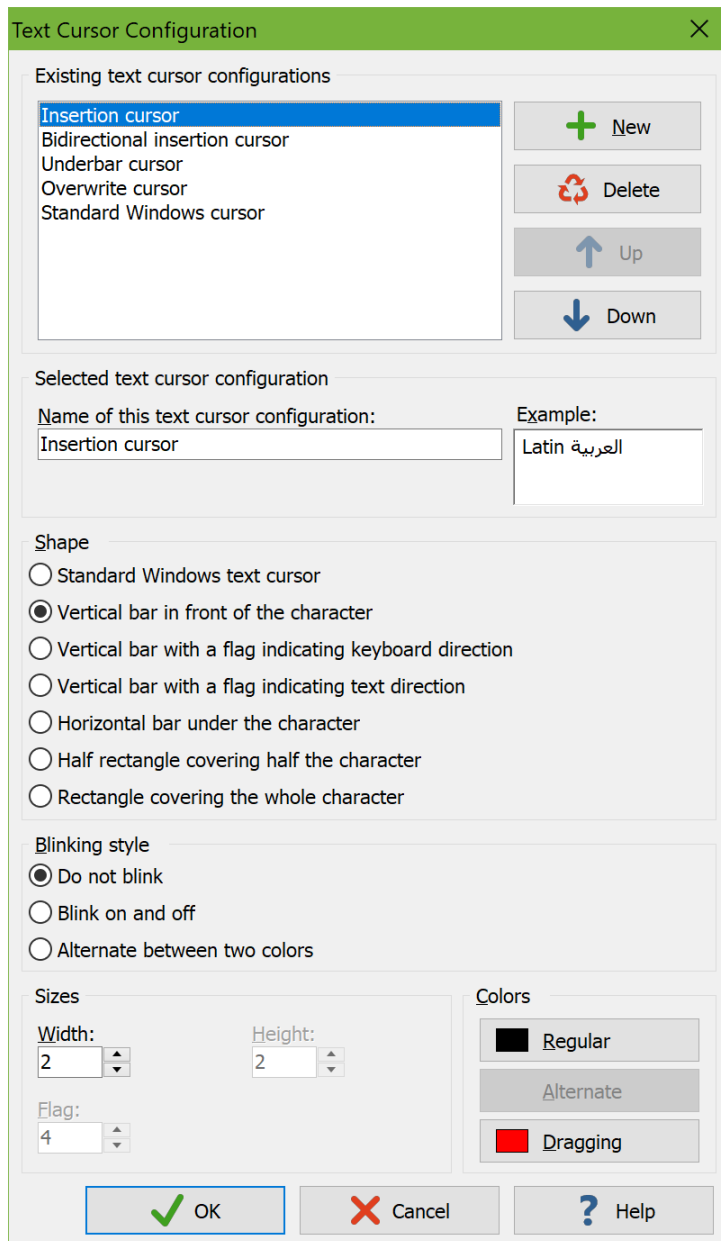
Text Cursor Configuration

Existing text cursor configurations

Insertion cursor
Bidirectional insertion cursor
Underbar cursor
Overwrite cursor
Standard Windows cursor

New
Delete
Up
Down

Selected text cursor configuration

Name of this text cursor configuration:
Insertion cursor

Example:
Latin العربية

Shape
Standard Windows text cursor
Vertical bar in front of the character
Vertical bar with a flag indicating keyboard direction
Vertical bar with a flag indicating text direction
Horizontal bar under the character
Half rectangle covering half the character
Rectangle covering the whole character

Blinking style
Do not blink
Blink on and off
Alternate between two colors

Sizes
Width:
2
Height:
2
Flag:
4

Colors
Regular
Alternate
Dragging

OK
Cancel
Help